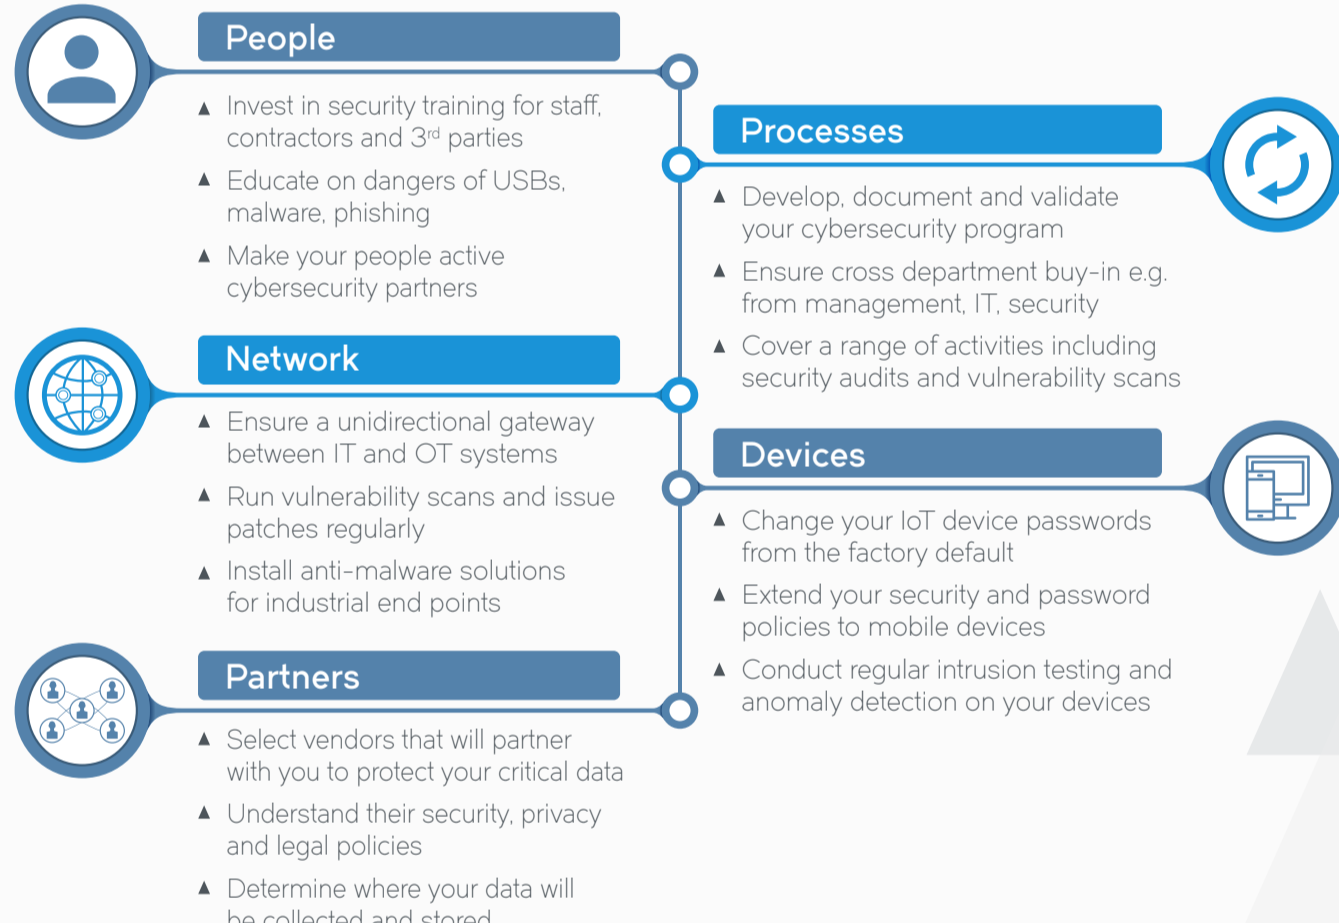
People

▲ Invest in security training for staff, contractors and 3$^{rd}$ parties

▲ Educate on dangers of USBs, malware, phishing

▲ Make your people active cybersecurity partners

Network

▲ Ensure a unidirectional gateway between IT and OT systems

▲ Run vulnerability scans and issue patches regularly

▲ Install anti-malware solutions for industrial end points

Partners

▲ Select vendors that will partner with you to protect your critical data

▲ Understand their security, privacy and legal policies

▲ Determine where your data will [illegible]

Processes

▲ Develop, document and validate your cybersecurity program

▲ Ensure cross department buy-in e.g. from management, IT, security

▲ Cover a range of activities including security audits and vulnerability scans

Devices

▲ Change your IoT device passwords from the factory default

▲ Extend your security and password policies to mobile devices

▲ Conduct regular intrusion testing and anomaly detection on your devices